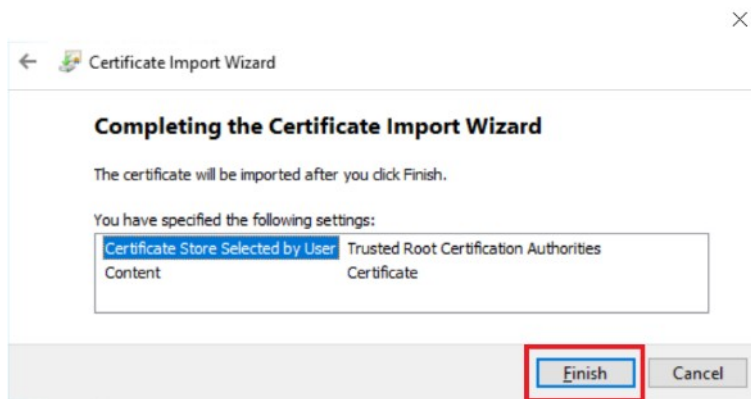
Certificate Import Wizard

Completing the Certificate Import Wizard

The certificate will be imported after you click Finish.

You have specified the following settings:

| | |
|---|---|
| Certificate Store Selected by User | Trusted Root Certification Authorities |
| Content | Certificate |

Finish

Cancel